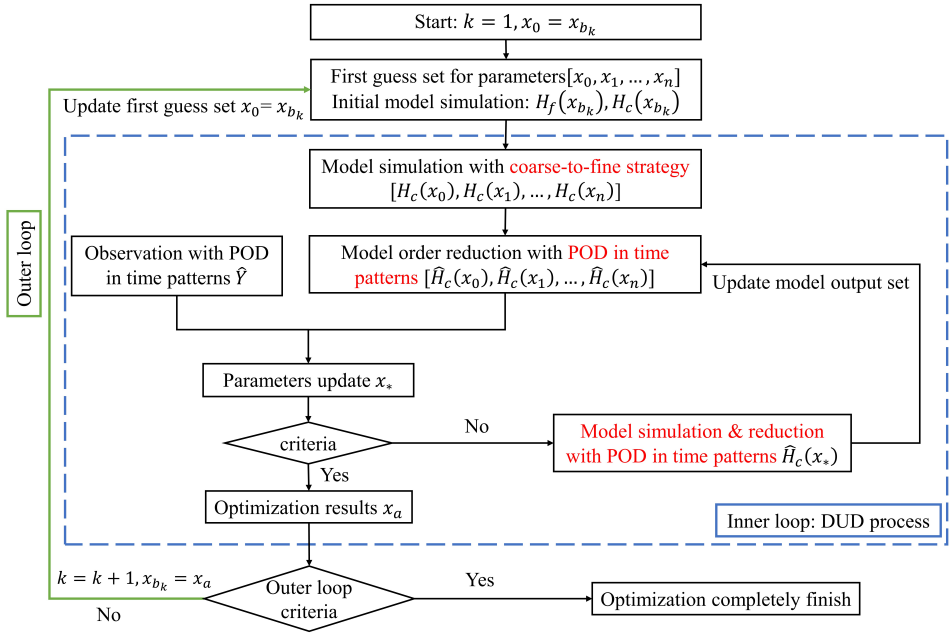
Start: $k = 1, x_0 = x_{b_k}$

First guess set for parameters$[x_0, x_1, \dots, x_n]$
Initial model simulation: $H_f(x_{b_k}), H_c(x_{b_k})$

Update first guess set $x_0 = x_{b_k}$

Outer loop

Model simulation with coarse-to-fine strategy
$[H_c(x_0), H_c(x_1), \dots, H_c(x_n)]$

Observation with POD in time patterns $\hat{Y}$

Model order reduction with POD in time patterns $[\hat{H}_c(x_0), \hat{H}_c(x_1), \dots, \hat{H}_c(x_n)]$

Update model output set

Parameters update $x_*$

criteria

No

Model simulation & reduction with POD in time patterns $\hat{H}_c(x_*)$

Yes

Optimization results $x_a$

Inner loop: DUD process

$k = k + 1, x_{b_k} = x_a$

No

Outer loop criteria

Yes

Optimization completely finish